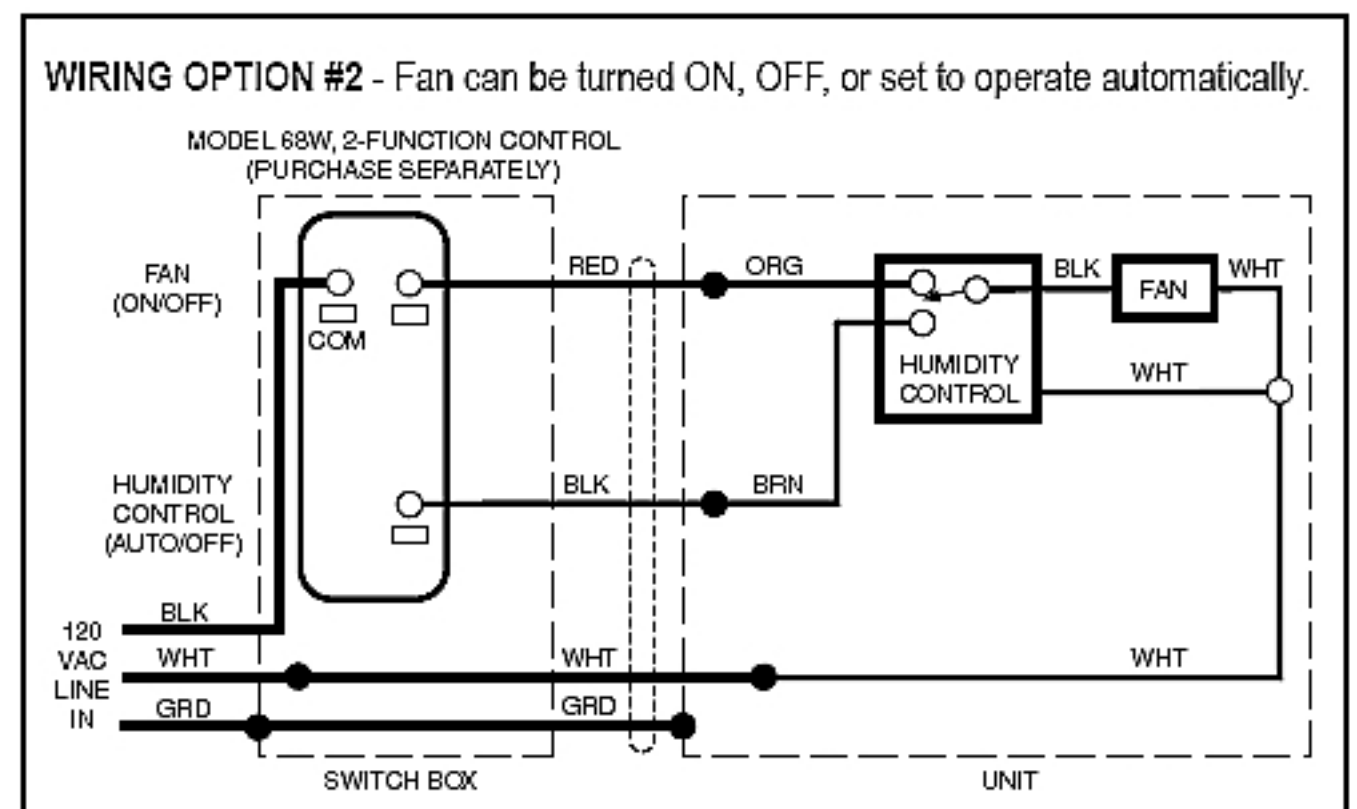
WIRING OPTION #2 - Fan can be turned ON, OFF, or set to operate automatically.

MODEL 68W, 2-FUNCTION CONTROL (PURCHASE SEPARATELY)

FAN (ON/OFF)

COM

RED

ORG

BLK

FAN

WHT

HUMIDITY CONTROL

WHT

HUMIDITY CONTROL (AUTO/OFF)

BLK

BRN

120 VAC LINE IN

BLK

WHT

WHT

WHT

GRD

GRD

SWITCH BOX

UNIT